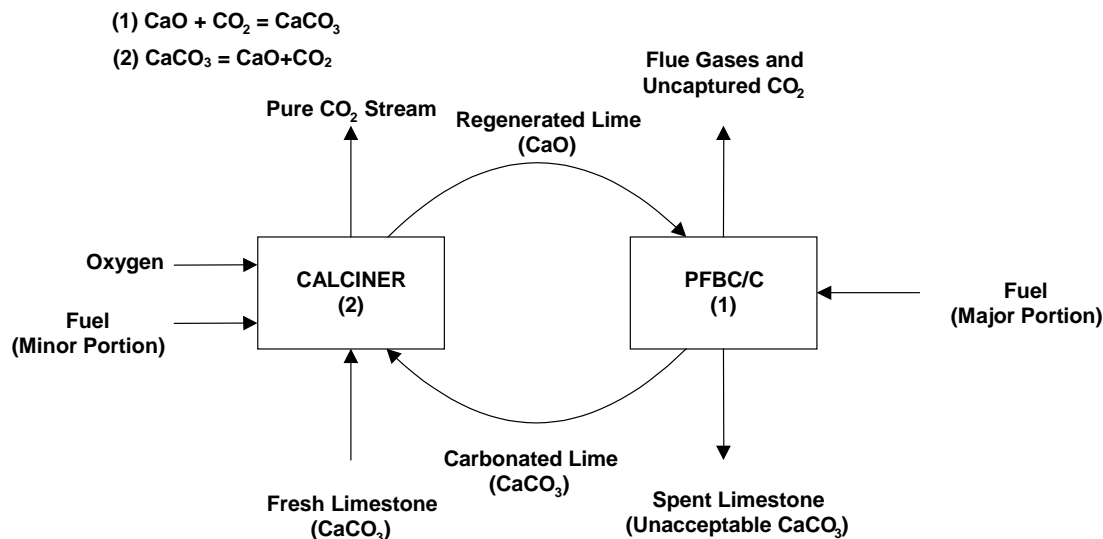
(1) $CaO + CO_2 = CaCO_3$

(2) $CaCO_3 = CaO+CO_2$

Flue Gases and Uncaptured $CO_2$

Pure $CO_2$ Stream

Regenerated Lime (CaO)

Oxygen

CALCINER (2)

PFBC/C (1)

Fuel (Major Portion)

Fuel (Minor Portion)

Carbonated Lime ($CaCO_3$)

Fresh Limestone ($CaCO_3$)

Spent Limestone (Unacceptable $CaCO_3$)